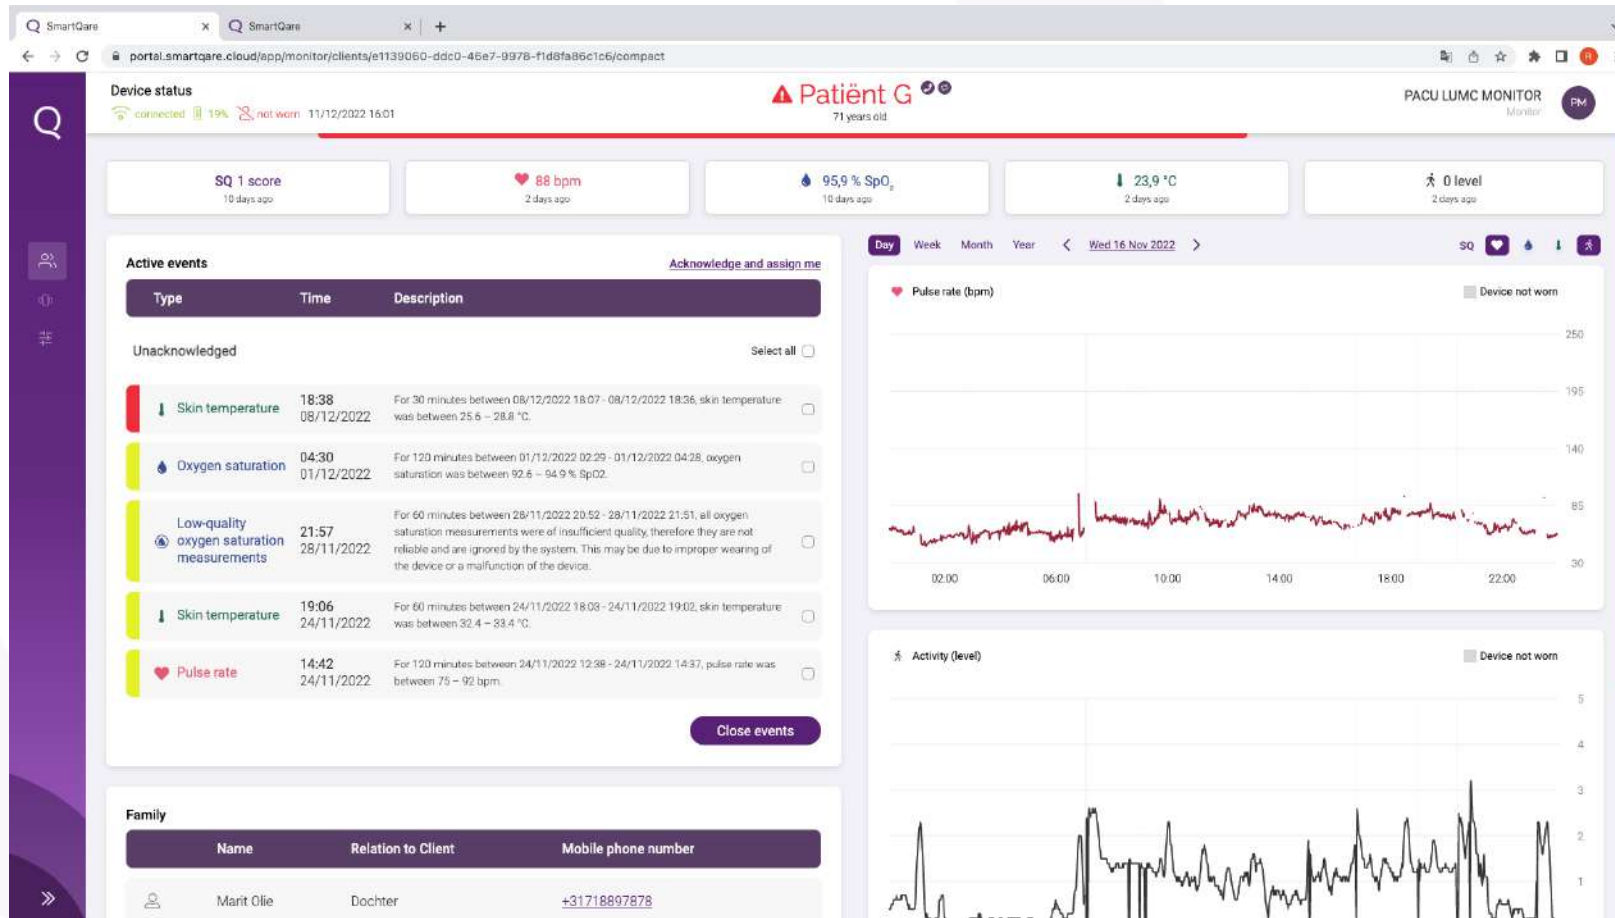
SmartQare × SmartQare × +

portal.smartqare.cloud/app/monitor/clients/e1139060-ddc0-46e7-9978-f1d8fa86c1c6/compact

Q

Device status
connected 19% not worn 11/12/2022 16:01

Patiënt G
71 years old

PACU LUMC MONITOR
Monitor
PM

SQ 1 score
10 days ago

88 bpm
2 days ago

95,9 % $SpO_2$
10 days ago

23,9 °C
2 days ago

0 level
2 days ago

Active events
Acknowledge and assign me

| Type | Time | Description |
|---|---|---|

Unacknowledged
Select all

| Type | Time | Description |
|---|---|---|
| Skin temperature | 18:38 08/12/2022 | For 30 minutes between 08/12/2022 18:07 - 08/12/2022 18:36, skin temperature was between 25.6 – 28.8 °C. |
| Oxygen saturation | 04:30 01/12/2022 | For 120 minutes between 01/12/2022 02:29 - 01/12/2022 04:28, oxygen saturation was between 92.6 – 94.9 % SpO2. |
| Low-quality oxygen saturation measurements | 21:57 28/11/2022 | For 60 minutes between 28/11/2022 20:52 - 28/11/2022 21:51, all oxygen saturation measurements were of insufficient quality, therefore they are not reliable and are ignored by the system. This may be due to improper wearing of the device or a malfunction of the device. |
| Skin temperature | 19:06 24/11/2022 | For 60 minutes between 24/11/2022 18:03 - 24/11/2022 19:02, skin temperature was between 32.4 – 33.4 °C. |
| Pulse rate | 14:42 24/11/2022 | For 120 minutes between 24/11/2022 12:38 - 24/11/2022 14:37, pulse rate was between 75 – 92 bpm. |

Close events

Family

| Name | Relation to Client | Mobile phone number |
|---|---|---|
| Marit Olie | Dochter | +31718897878 |

Day Week Month Year < Wed 16 Nov 2022 > SQ

Pulse rate (bpm)
Device not worn
250
195
140
85
30
02:00 06:00 10:00 14:00 18:00 22:00

Activity (level)
Device not worn
5
4
3
2
1